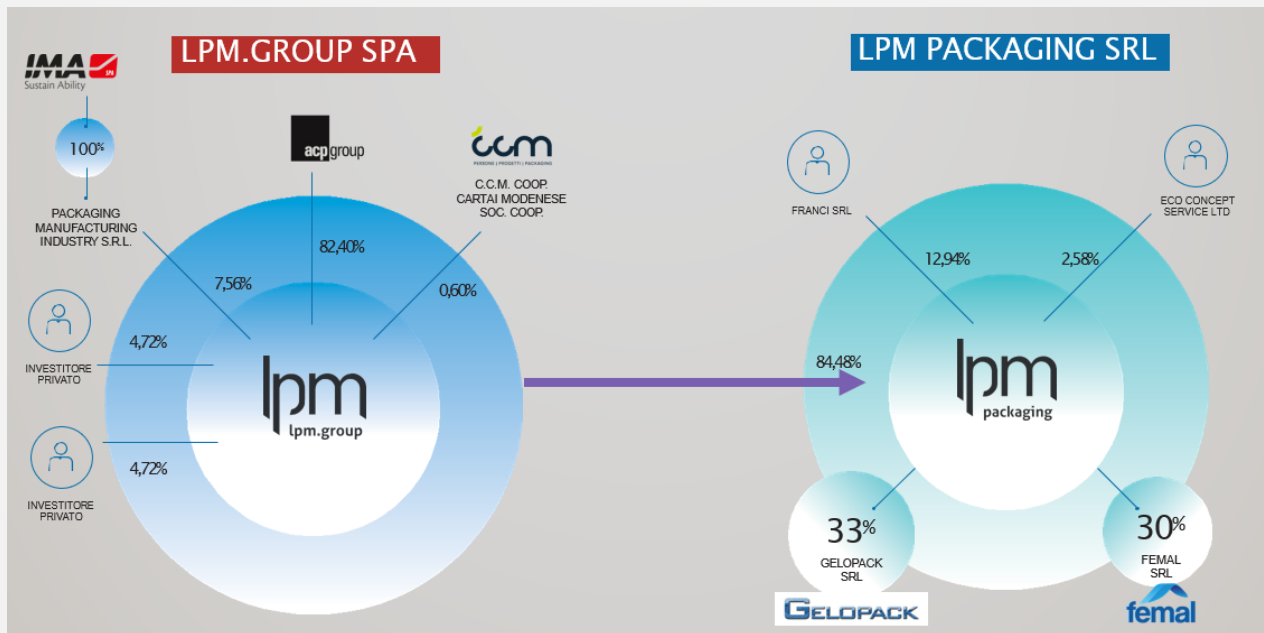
IMA SPA
Sustain Ability

LPM.GROUP SPA

100%

PACKAGING MANUFACTURING INDUSTRY S.R.L.

acp group

ccm
PERSONE | PROGETTI | PACKAGING

C.C.M. COOP. CARTAI MODENESE SOC. COOP.

82,40%

7,56%

0,60%

4,72%

INVESTITORE PRIVATO

lpm
lpm.group

4,72%

INVESTITORE PRIVATO

LPM PACKAGING SRL

FRANCI SRL

ECO CONCEPT SERVICE LTD

12,94%

2,58%

84,48%

lpm
packaging

33%
GELOPACK SRL

30%
FEMAL SRL

GELOPACK

femal